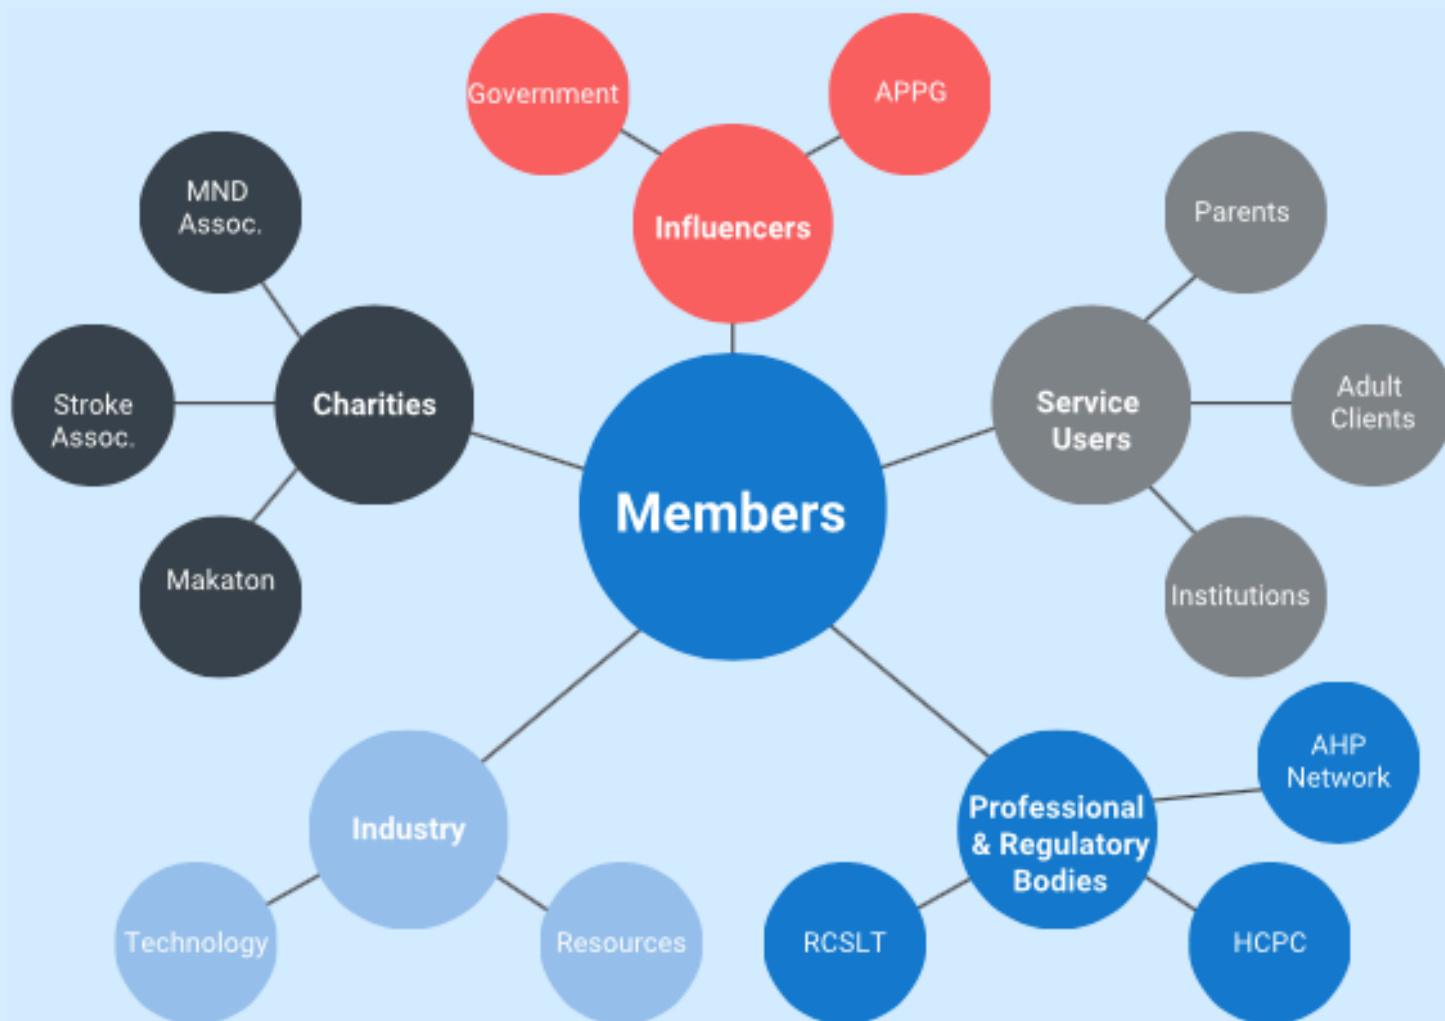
Government

APPG

Influencers

MND Assoc.

Parents

Charities

Stroke Assoc.

Service Users

Adult Clients

Members

Makaton

Institutions

AHP Network

Industry

Professional & Regulatory Bodies

Technology

Resources

RCSLT

HCPC